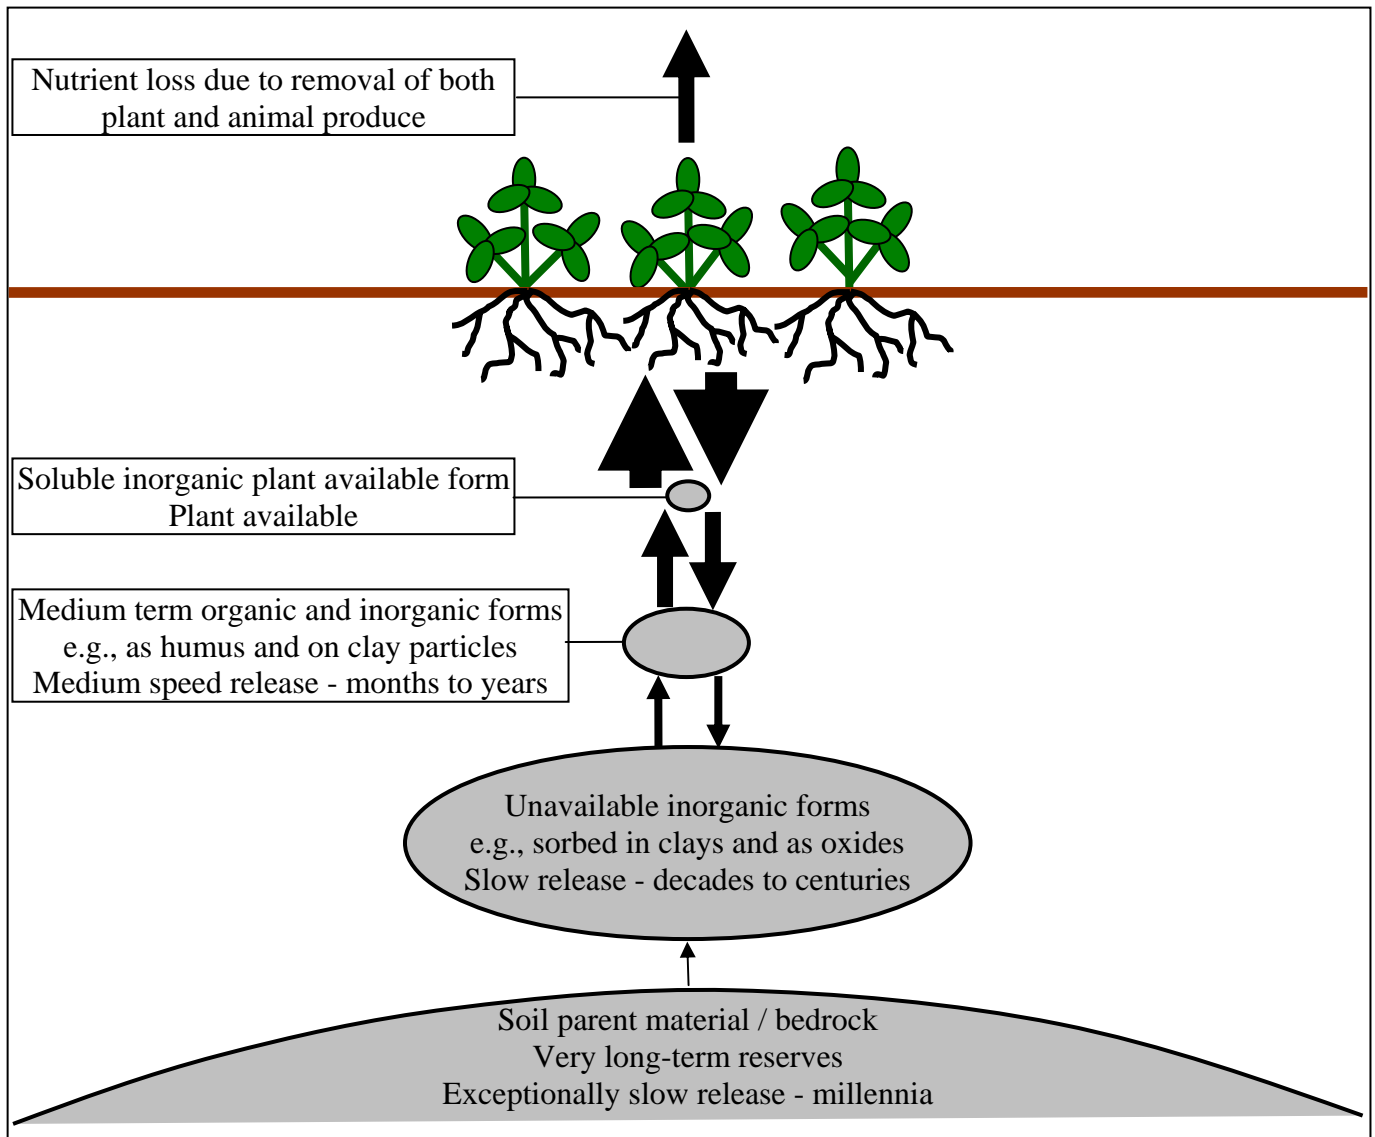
Nutrient loss due to removal of both plant and animal produce

Soluble inorganic plant available form
Plant available

Medium term organic and inorganic forms
e.g., as humus and on clay particles
Medium speed release - months to years

Unavailable inorganic forms
e.g., sorbed in clays and as oxides
Slow release - decades to centuries

Soil parent material / bedrock
Very long-term reserves
Exceptionally slow release - millennia